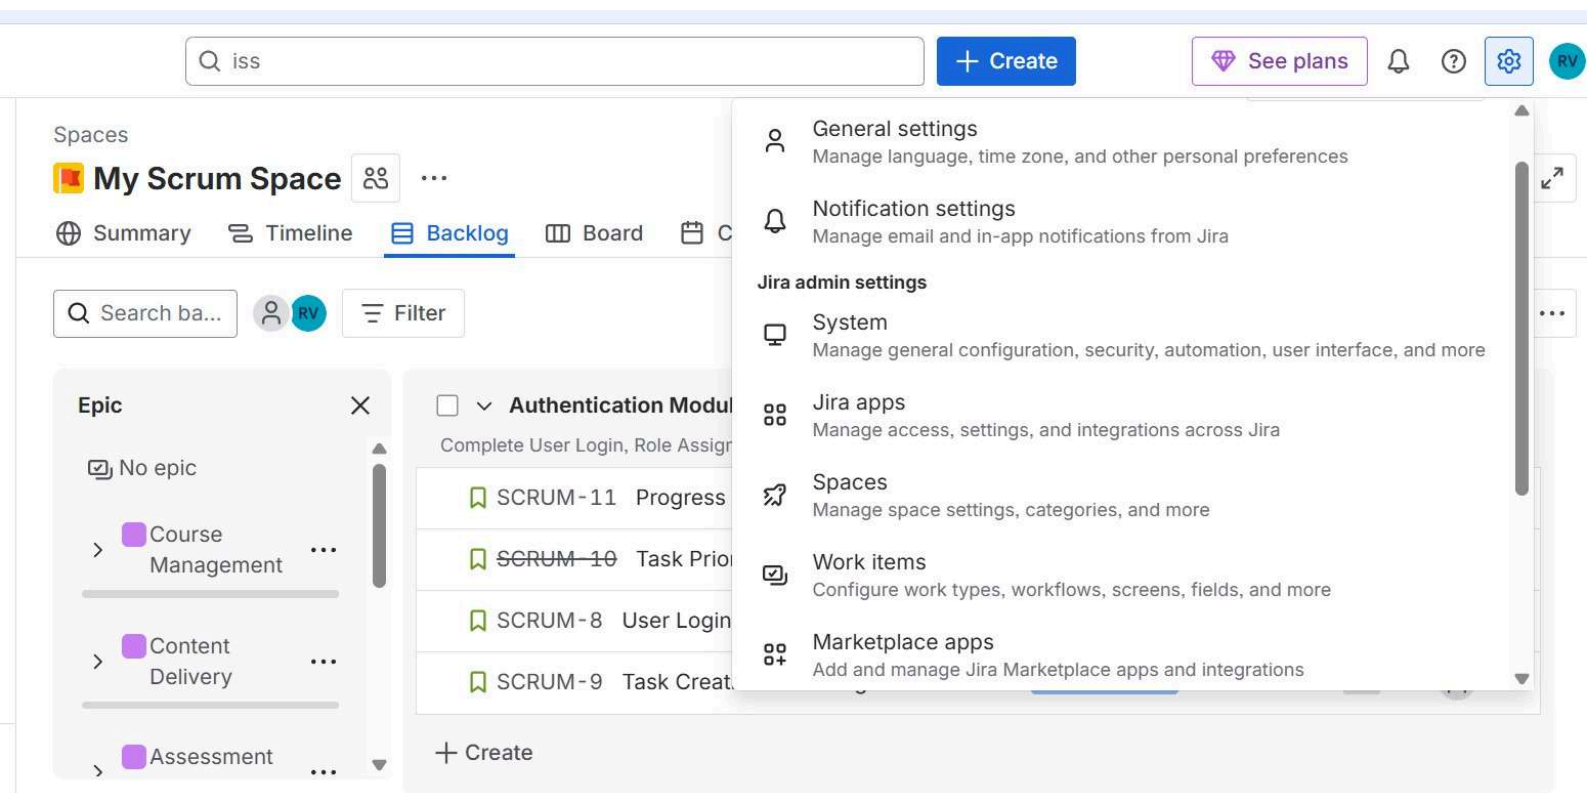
iss

+ Create

See plans

RV

Spaces

My Scrum Space

Summary Timeline Backlog Board C

Search ba...

RV

Filter

Epic

No epic

Course Management

Content Delivery

Assessment

Authentication Modul

Complete User Login, Role Assign

SCRUM-11 Progress

SCRUM-10 Task Prio

SCRUM-8 User Login

SCRUM-9 Task Creat

+ Create

General settings
Manage language, time zone, and other personal preferences

Notification settings
Manage email and in-app notifications from Jira

Jira admin settings

System
Manage general configuration, security, automation, user interface, and more

Jira apps
Manage access, settings, and integrations across Jira

Spaces
Manage space settings, categories, and more

Work items
Configure work types, workflows, screens, fields, and more

Marketplace apps
Add and manage Jira Marketplace apps and integrations